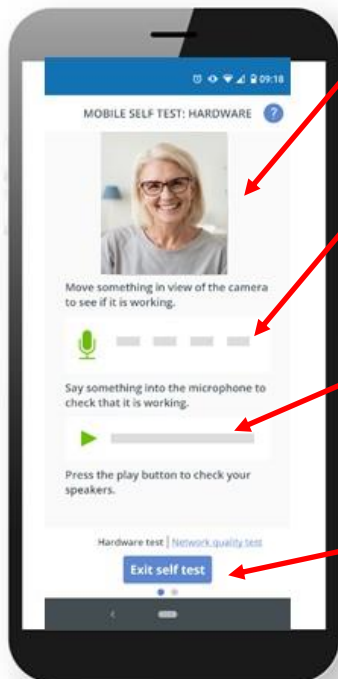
09:18

MOBILE SELF TEST: HARDWARE ?

Move something in view of the camera to see if it is working.

Say something into the microphone to check that it is working.

Press the play button to check your speakers.

Hardware test | Network quality test

Exit self test